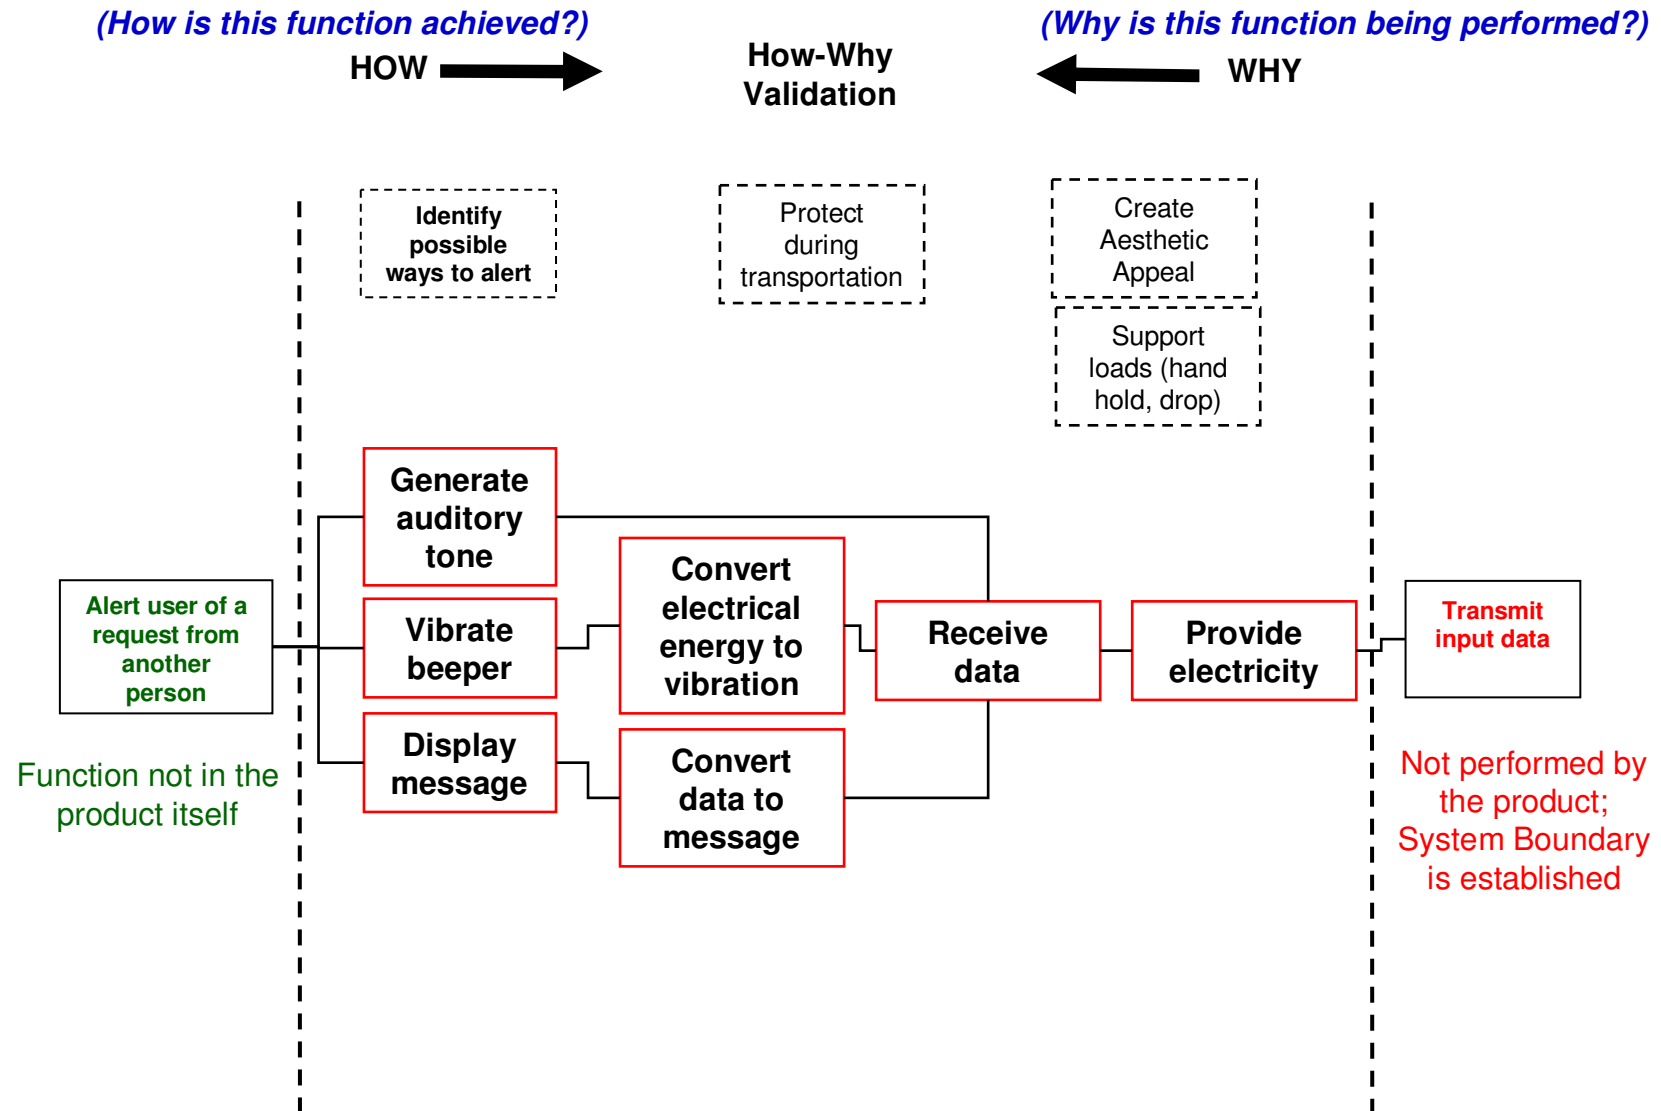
(How is this function achieved?)

HOW

How-Why Validation

(Why is this function being performed?)

WHY

Identify possible ways to alert

Protect during transportation

Create Aesthetic Appeal

Support loads (hand hold, drop)

Alert user of a request from another person

Function not in the product itself

Generate auditory tone

Vibrate beeper

Display message

Convert electrical energy to vibration

Convert data to message

Receive data

Provide electricity

Transmit input data

Not performed by the product; System Boundary is established